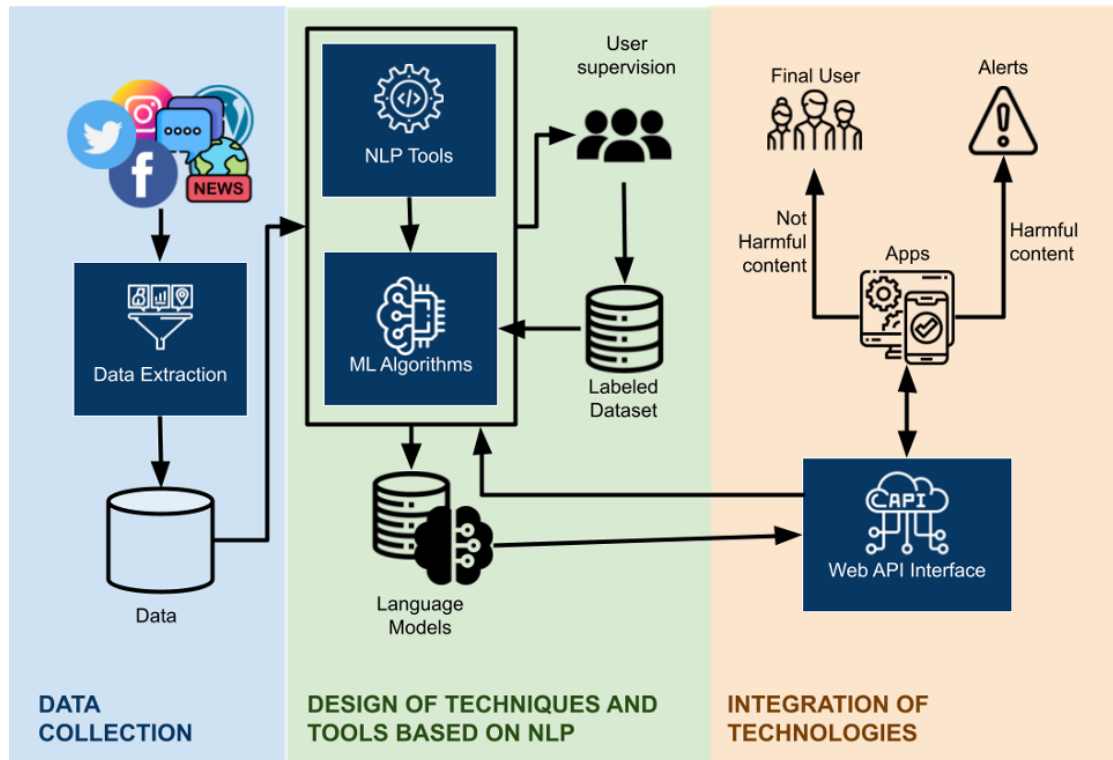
NEWS

Data Extraction

Data

NLP Tools

ML Algorithms

User supervision

Labeled Dataset

Language Models

Final User

Alerts

Not Harmful content

Apps

Harmful content

API

Web API Interface

DATA COLLECTION

DESIGN OF TECHNIQUES AND TOOLS BASED ON NLP

INTEGRATION OF TECHNOLOGIES